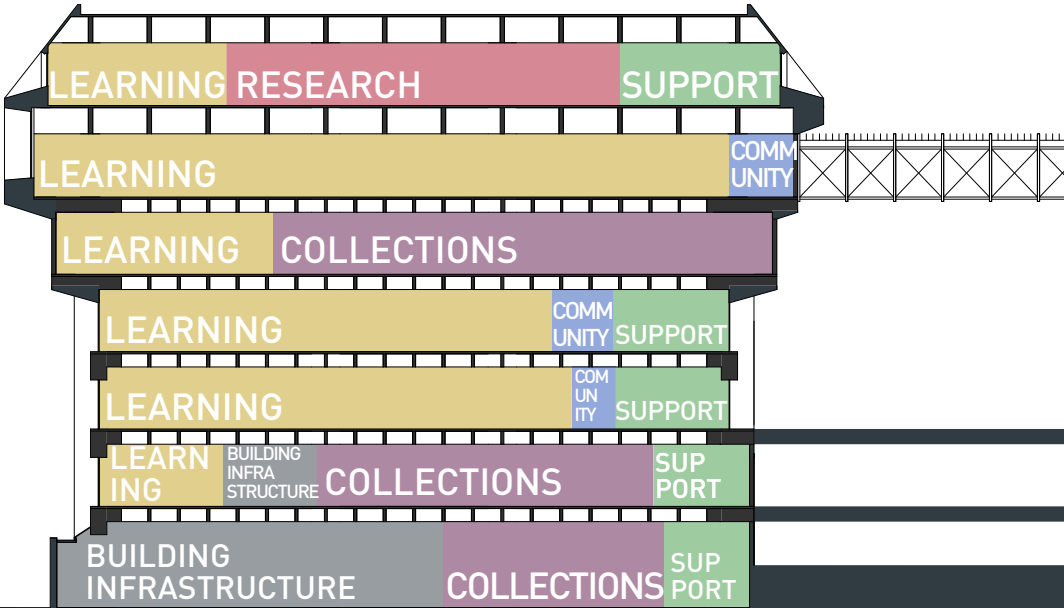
LEARNING RESEARCH SUPPORT

LEARNING COMM UNITY

LEARNING COLLECTIONS

LEARNING COMM UNITY SUPPORT

LEARNING COM UN ITY SUPPORT

LEARN ING BUILDING INFRA STRUCTURE COLLECTIONS SUP PORT

BUILDING INFRASTRUCTURE COLLECTIONS SUP PORT